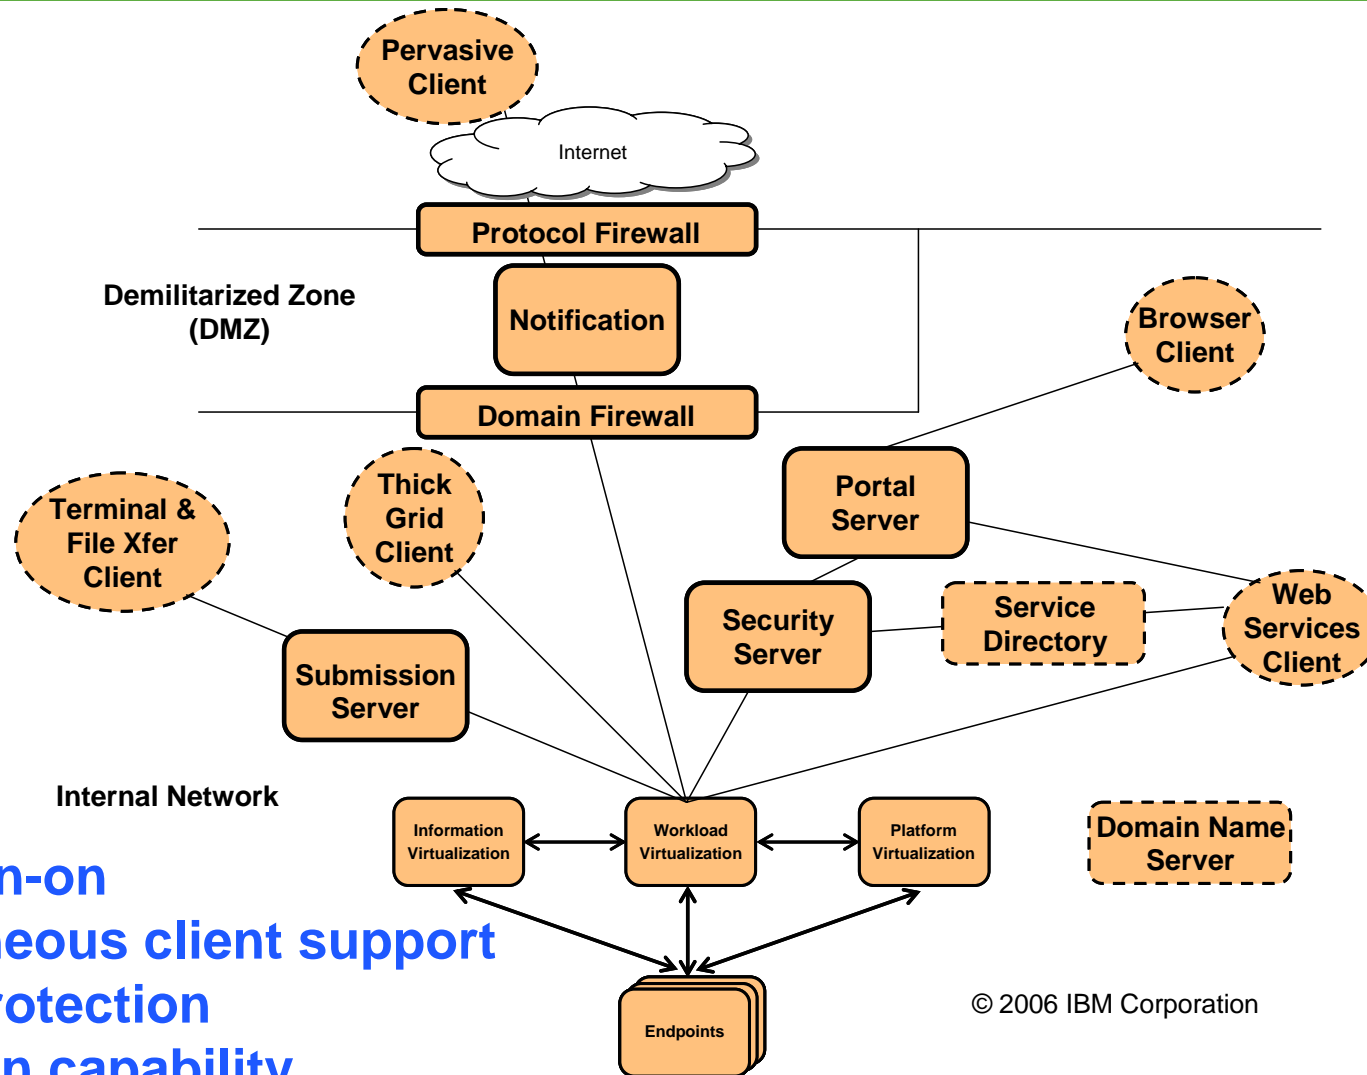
Pervasive Client

Internet

Protocol Firewall

Demilitarized Zone (DMZ)

Notification

Browser Client

Domain Firewall

Portal Server

Terminal & File Xfer Client

Thick Grid Client

Security Server

Service Directory

Web Services Client

Submission Server

Internal Network

Information Virtualization

Workload Virtualization

Platform Virtualization

Domain Name Server

n-on
eous client support
otection
n capability

Endpoints

© 2006 IBM Corporation